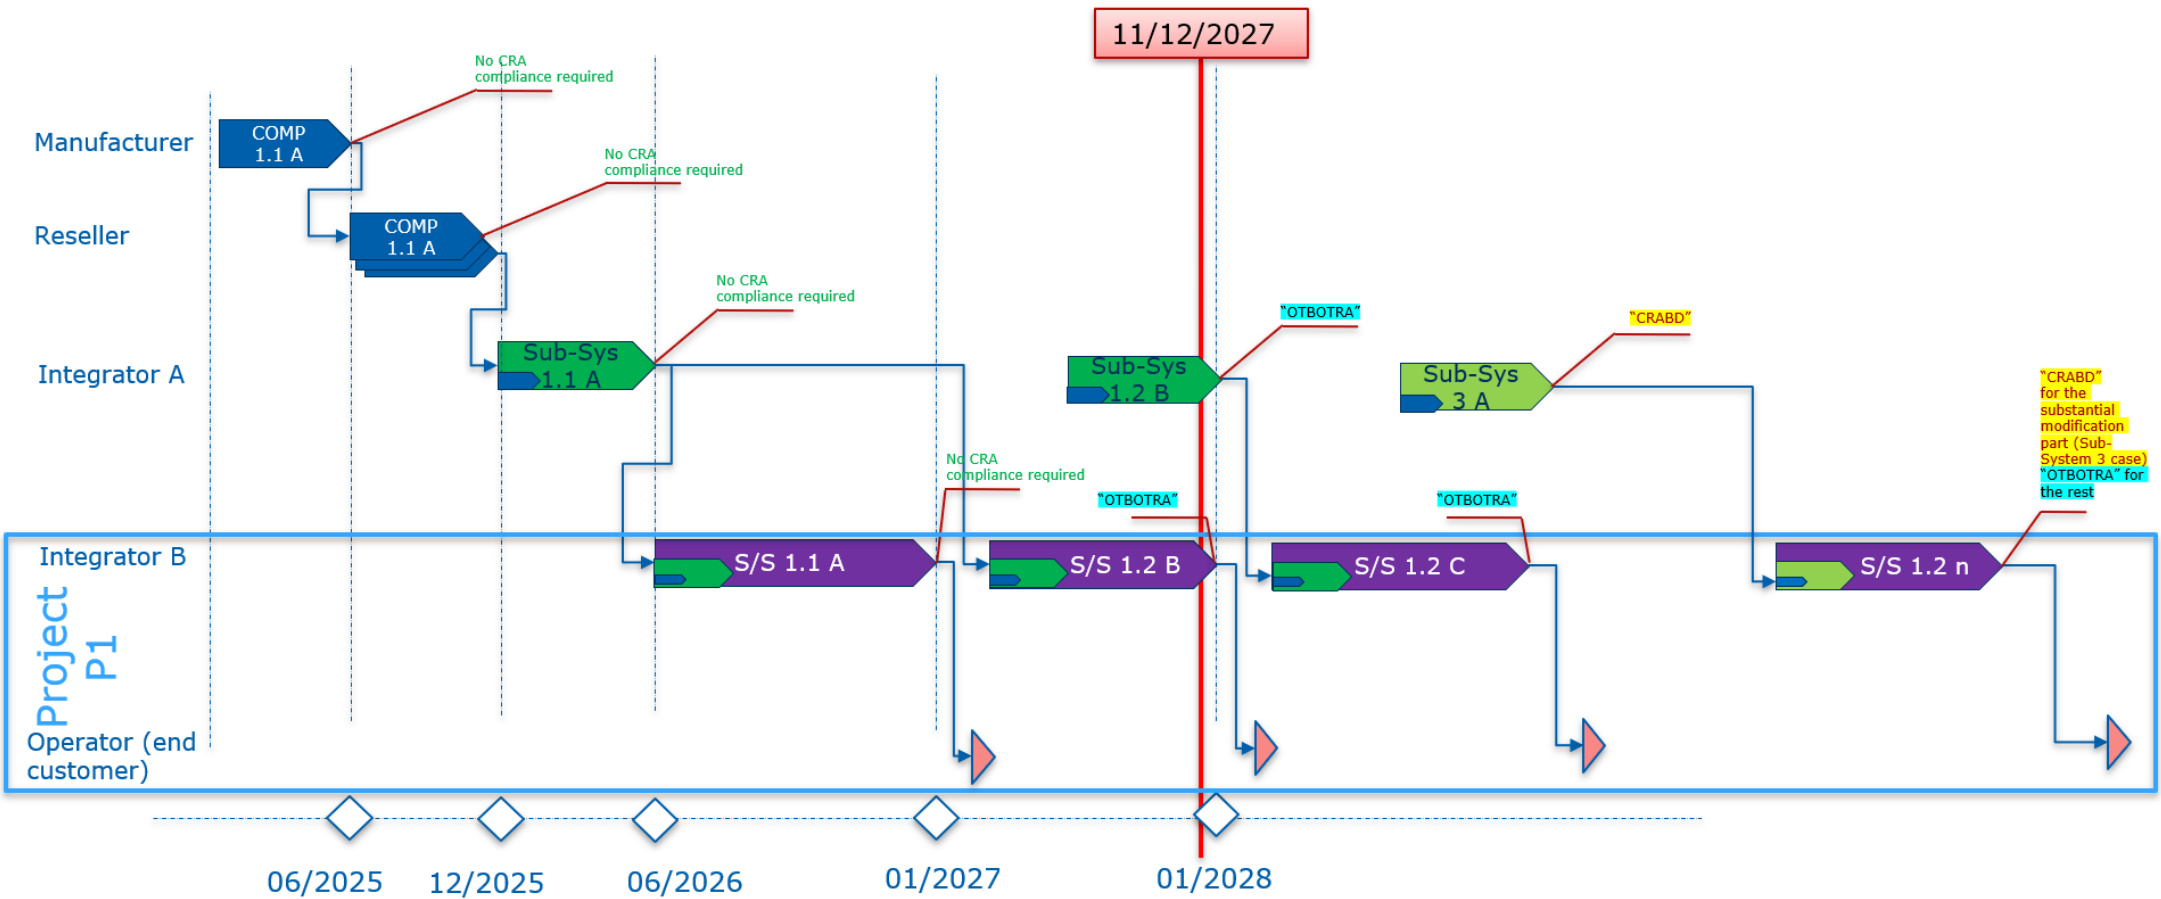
11/12/2027

Manufacturer

COMP 1.1 A

No CRA compliance required

Reseller

COMP 1.1 A

No CRA compliance required

Integrator A

Sub-Sys 1.1 A

No CRA compliance required

Sub-Sys 1.2 B

"OTBOTRA"

Sub-Sys 3 A

"CRABD"

"CRABD" for the substantial modification part (Sub-System 3 case) "OTBOTRA" for the rest

No CRA compliance required

"OTBOTRA"

"OTBOTRA"

Integrator B

S/S 1.1 A

S/S 1.2 B

S/S 1.2 C

S/S 1.2 n

Project P1

Operator (end customer)

06/2025

12/2025

06/2026

01/2027

01/2028